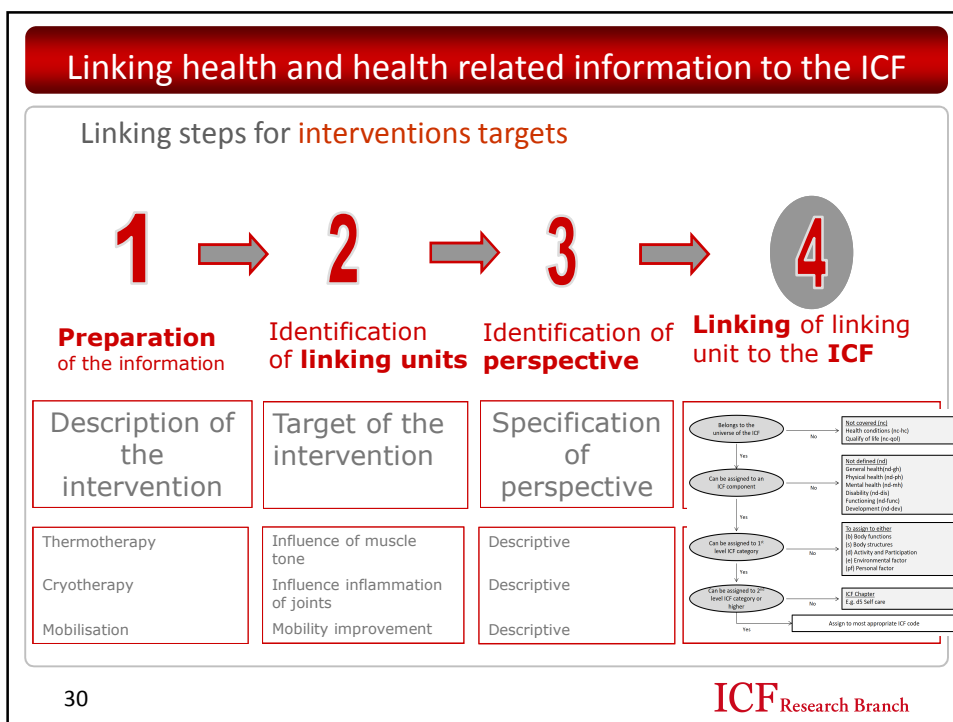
Linking health and health related information to the ICF

Linking steps for interventions targets

1 2 3 4

**Preparation** of the information

Identification of **linking units**

Identification of **perspective**

**Linking** of linking unit to the **ICF**

Description of the intervention

Target of the intervention

Specification of perspective

Belongs to the universe of the ICF

No

Not covered (nc)
Health conditions (nc-hc)
Qualify of life (nc-qol)

Yes

Can be assigned to an ICF component

No

Not defined (nd)
General health(nd-gh)
Physical health (nd-ph)
Mental health (nd-mh)
Disability (nd-dis)
Functioning (nd-func)
Development (nd-dev)

Yes

Can be assigned to 1st level ICF category

No

To assign to either
(b) Body functions
(s) Body structures
(d) Activity and Participation
(e) Environmental factor
(pf) Personal factor

Yes

Can be assigned to 2nd level ICF category or higher

No

ICF Chapter
E.g. d5 Self care

Yes

Assign to most appropriate ICF code

| | | |
|---|---|---|
| Thermotherapy | Influence of muscle tone | Descriptive |
| Cryotherapy | Influence inflammation of joints | Descriptive |
| Mobilisation | Mobility improvement | Descriptive |

30

ICF Research Branch